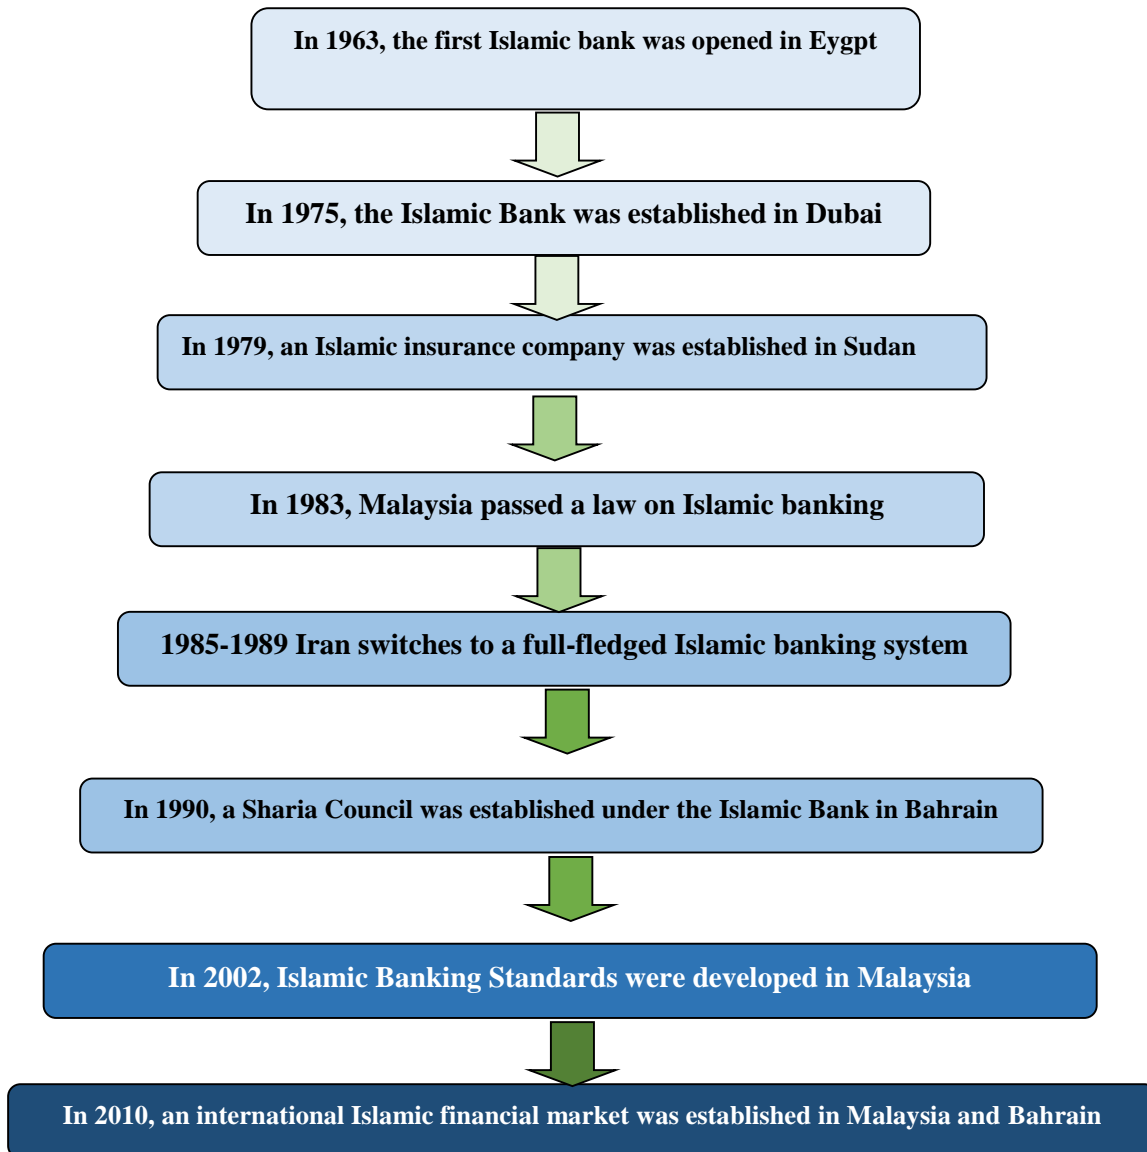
In 1963, the first Islamic bank was opened in Eygpt

In 1975, the Islamic Bank was established in Dubai

In 1979, an Islamic insurance company was established in Sudan

In 1983, Malaysia passed a law on Islamic banking

1985-1989 Iran switches to a full-fledged Islamic banking system

In 1990, a Sharia Council was established under the Islamic Bank in Bahrain

In 2002, Islamic Banking Standards were developed in Malaysia

In 2010, an international Islamic financial market was established in Malaysia and Bahrain